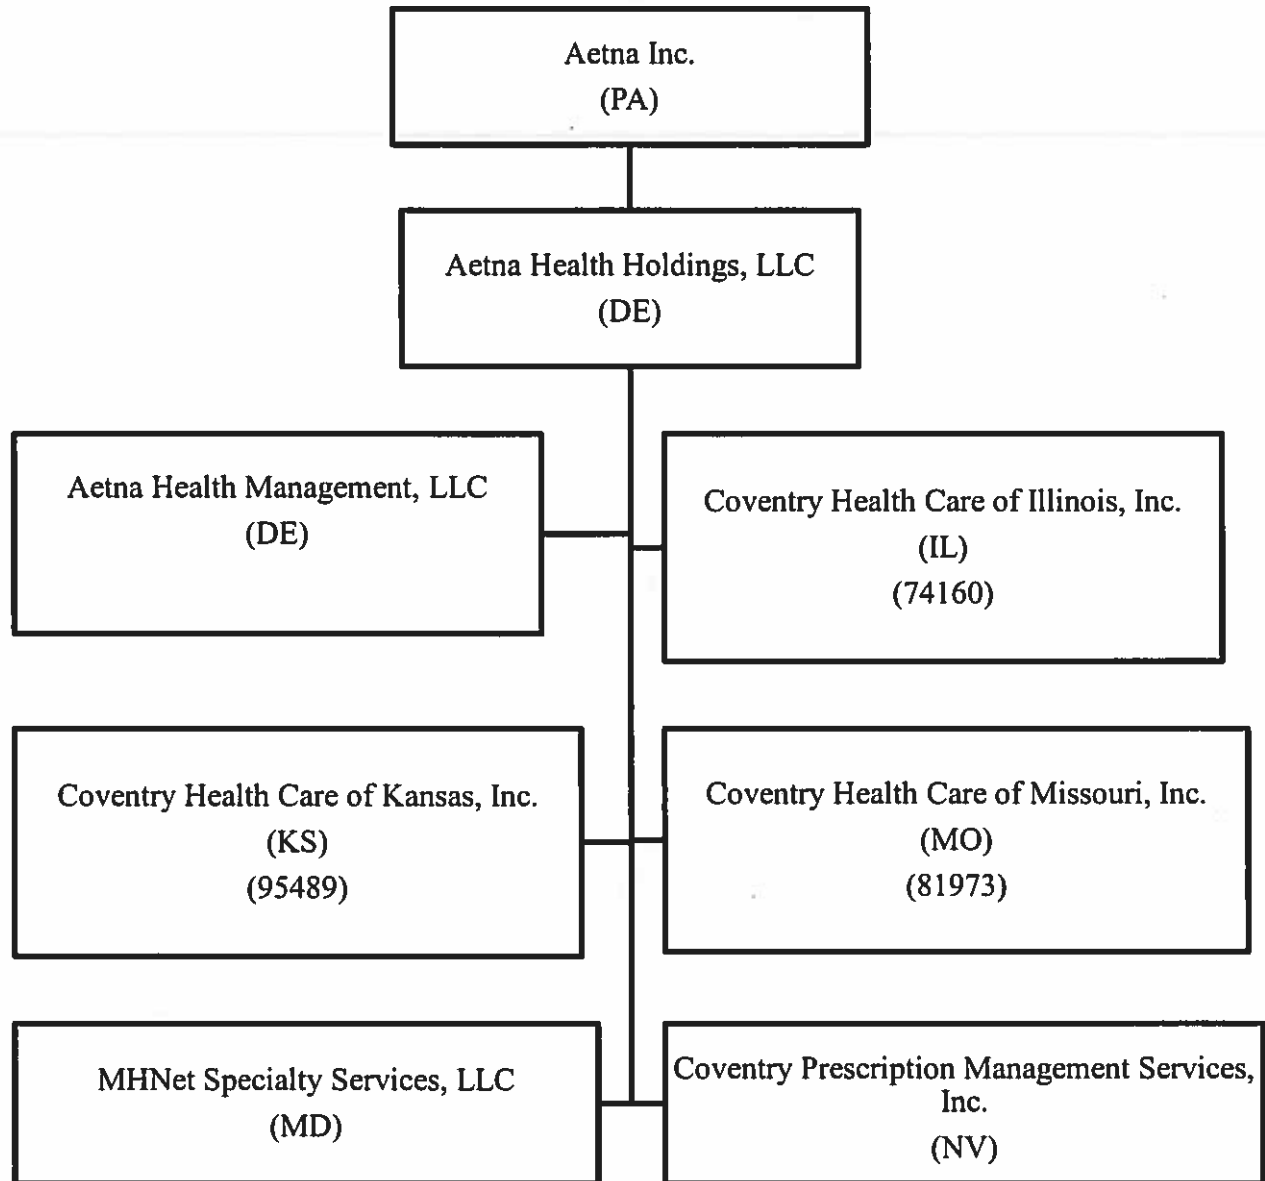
Aetna Inc.
(PA)

Aetna Health Holdings, LLC
(DE)

Aetna Health Management, LLC
(DE)

Coventry Health Care of Illinois, Inc.
(IL)
(74160)

Coventry Health Care of Kansas, Inc.
(KS)
(95489)

Coventry Health Care of Missouri, Inc.
(MO)
(81973)

MHNet Specialty Services, LLC
(MD)

Coventry Prescription Management Services, Inc.
(NV)